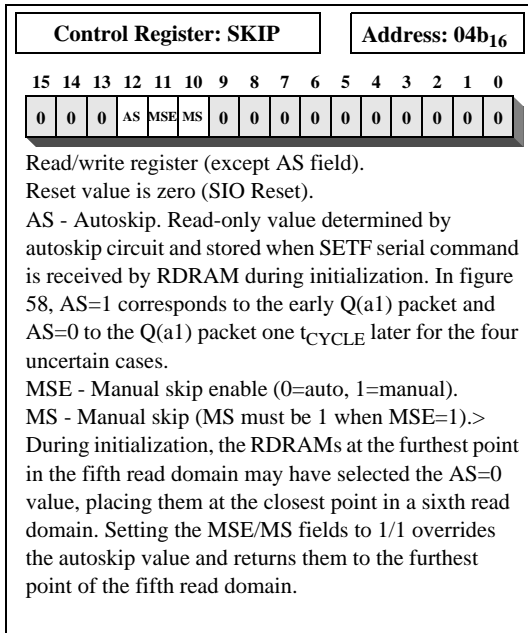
Control Register: SKIP

Address: $04b_{16}$

| 15 | 14 | 13 | 12 | 11 | 10 | 9 | 8 | 7 | 6 | 5 | 4 | 3 | 2 | 1 | 0 |
|---|---|---|---|---|---|---|---|---|---|---|---|---|---|---|---|
| 0 | 0 | 0 | AS | MSE | MS | 0 | 0 | 0 | 0 | 0 | 0 | 0 | 0 | 0 | 0 |

Read/write register (except AS field).
Reset value is zero (SIO Reset).
AS - Autoskip. Read-only value determined by autoskip circuit and stored when SETF serial command is received by RDRAM during initialization. In figure 58, AS=1 corresponds to the early Q(a1) packet and AS=0 to the Q(a1) packet one $t_{CYCLE}$ later for the four uncertain cases.
MSE - Manual skip enable (0=auto, 1=manual).
MS - Manual skip (MS must be 1 when MSE=1).>
During initialization, the RDRAMs at the furthest point in the fifth read domain may have selected the AS=0 value, placing them at the closest point in a sixth read domain. Setting the MSE/MS fields to 1/1 overrides the autoskip value and returns them to the furthest point of the fifth read domain.